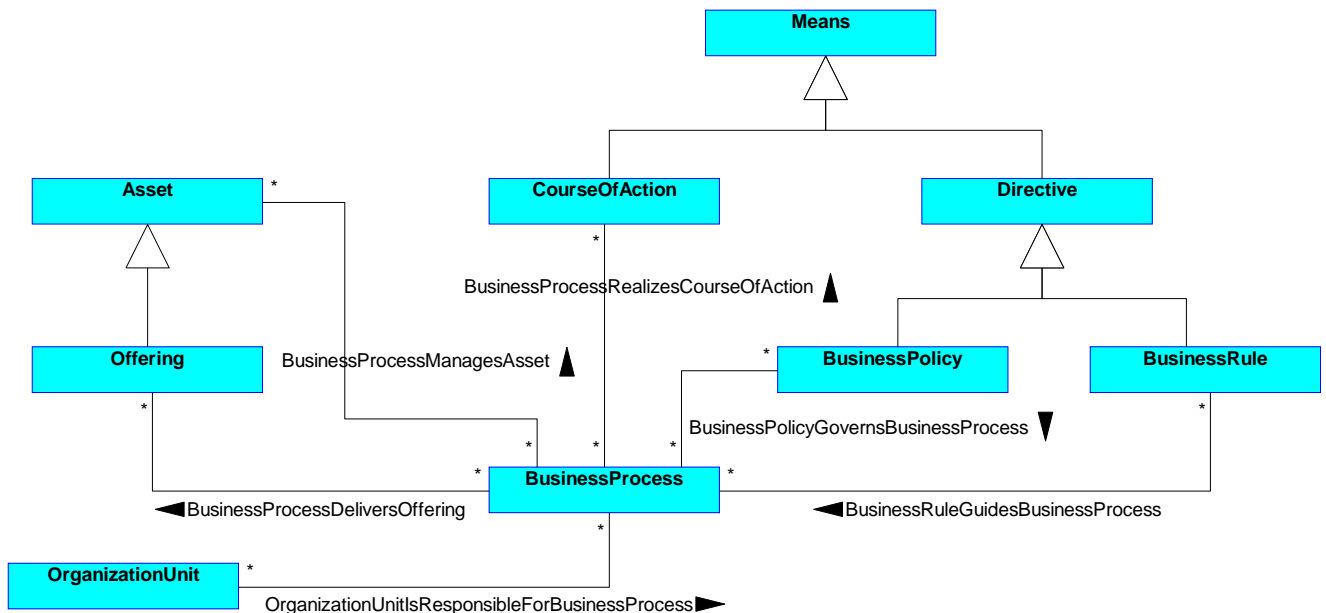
Means

Asset

CourseOfAction

Directive

Offering

BusinessPolicy

BusinessRule

BusinessProcess

OrganizationUnit

*
*
*
*
*
*
*
*
*
*
*
*
*

BusinessProcessRealizesCourseOfAction

BusinessProcessManagesAsset

BusinessPolicyGovernsBusinessProcess

BusinessProcessDeliversOffering

BusinessRuleGuidesBusinessProcess

OrganizationUnitIsResponsibleForBusinessProcess